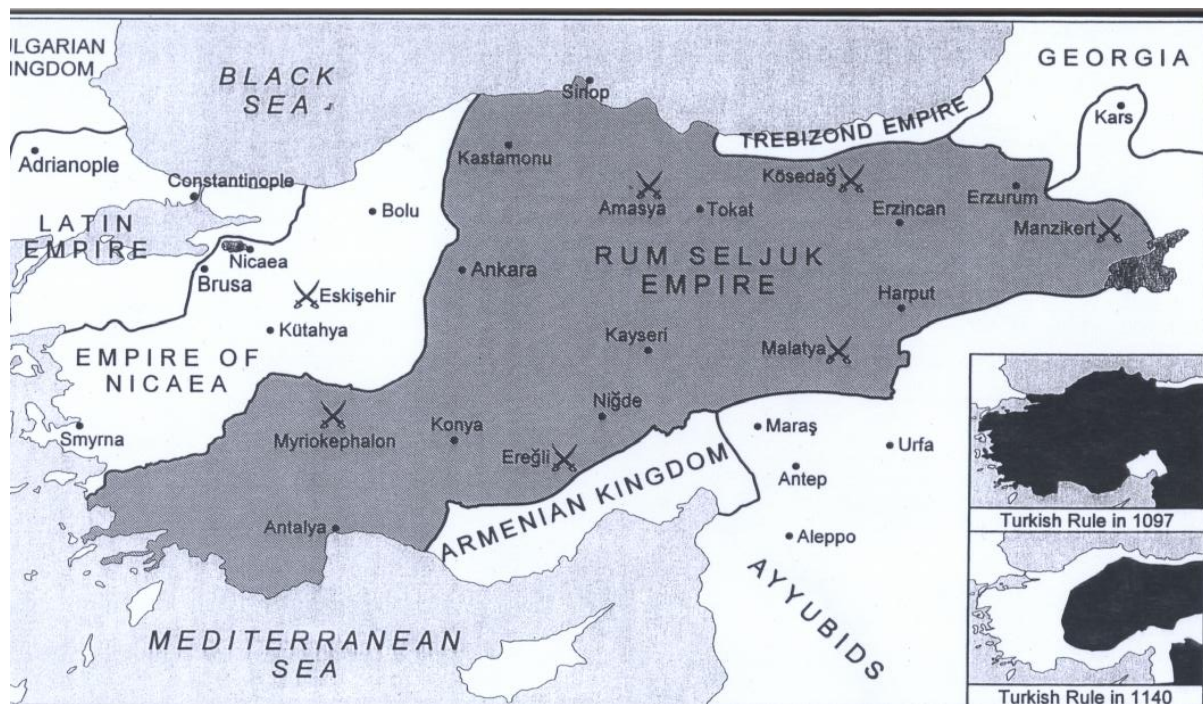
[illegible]LGARIAN
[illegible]INGDOM

BLACK SEA

GEORGIA

Sinop

TREBIZOND EMPIRE

Kars

Adrianople

Kastamonu

Constantinople

Kösedağ

Erzurum

LATIN EMPIRE

Bolu

Amasya

Tokat

Erzincan

Manzikert

Nicaea

Brusa

Eskişehir

Ankara

RUM SELJUK EMPIRE

Harput

Kütahya

Kayseri

Malatya

EMPIRE OF NICAEA

Niğde

Smyrna

Myriokephalon

Konya

Maraş

Urfa

Ereğli

Antep

ARMENIAN KINGDOM

Antalya

Aleppo

AYYUBIDS

MEDITERRANEAN SEA

Turkish Rule in 1097

Turkish Rule in 1140